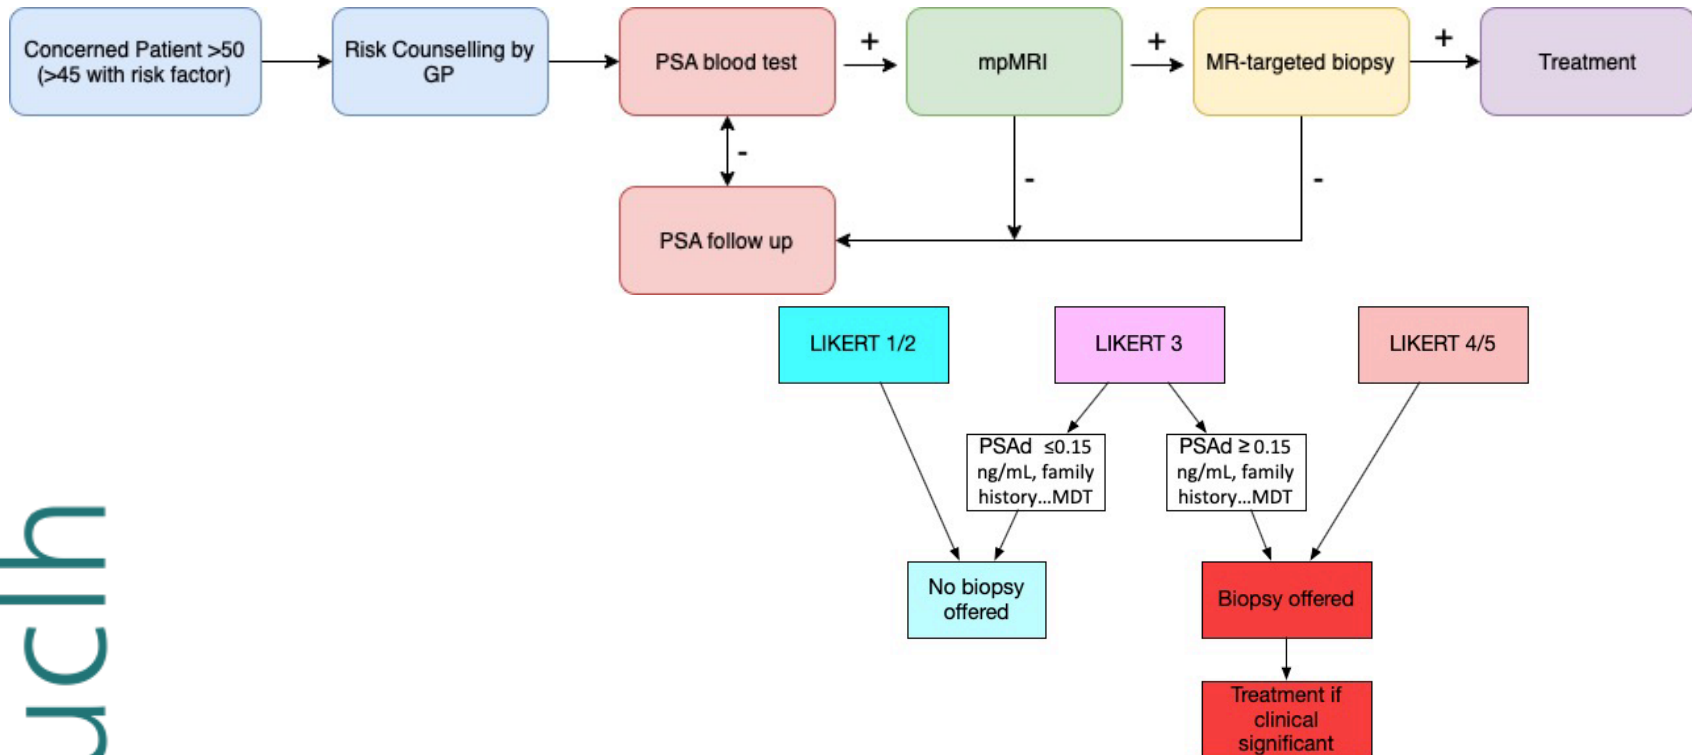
Concerned Patient >50 (>45 with risk factor)

Risk Counselling by GP

PSA blood test

+

mpMRI

+

MR-targeted biopsy

+

Treatment

-

-

-

PSA follow up

LIKERT 1/2

LIKERT 3

LIKERT 4/5

PSAd $\leq$0.15 ng/mL, family history...MDT

PSAd $\geq$0.15 ng/mL, family history...MDT

No biopsy offered

Biopsy offered

Treatment if clinical significant

uclh